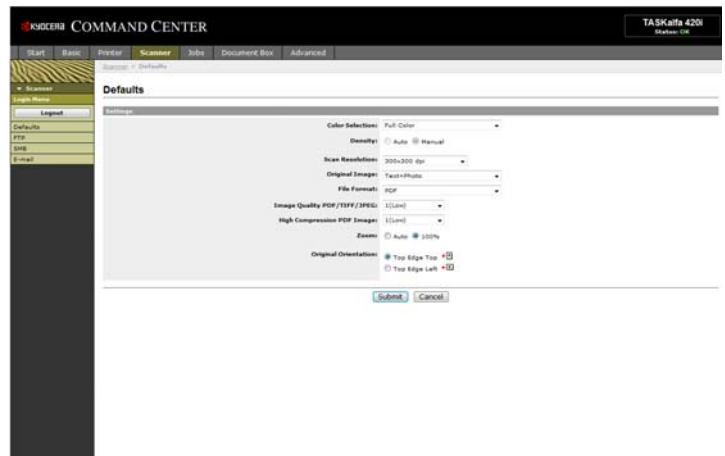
KYOCERA COMMAND CENTER

TASKalfa 420i
Status: OK

Start Basic Printer Scanner Jobs Document Box Advanced

Scanner > Defaults

▼ Scanner
Login Menu
Logout
Defaults
FTP
SMB
E-mail

Defaults

Settings

Color Selection: Full Color
Density: Auto Manual
Scan Resolution: 300x300 dpi
Original Image: Text+Photo
File Format: PDF
Image Quality PDF/TIFF/JPEG: 1(Low)
High Compression PDF Image: 1(Low)
Zoom: Auto 100%
Original Orientation: Top Edge Top
Top Edge Left

Submit Cancel